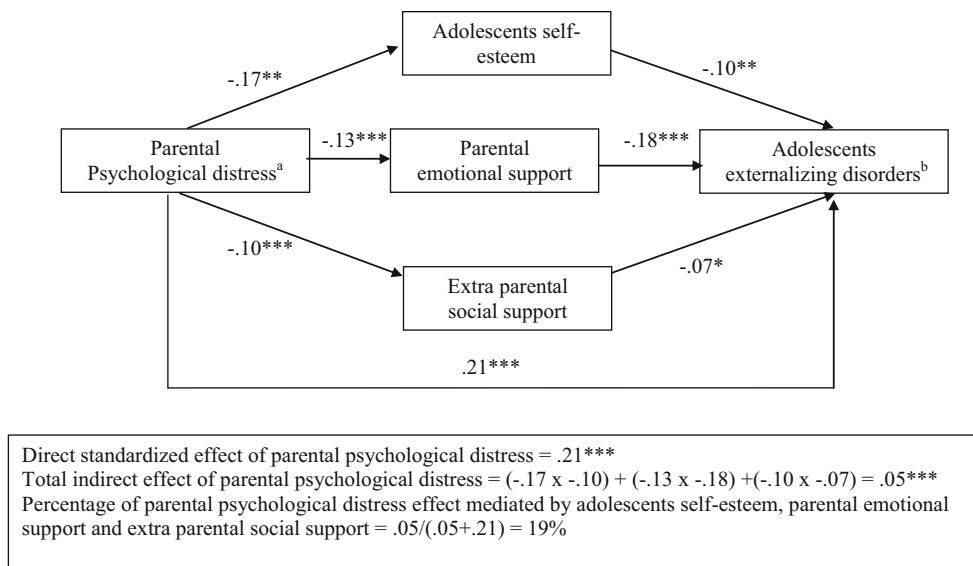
Adolescents self-esteem

-.17**

-.10**

Parental Psychological distress$^{a}$

-.13***

Parental emotional support

-.18***

Adolescents externalizing disorders$^{b}$

-.10***

Extra parental social support

-.07*

.21***

Direct standardized effect of parental psychological distress = .21***
Total indirect effect of parental psychological distress = (-.17 x -.10) + (-.13 x -.18) +(-.10 x -.07) = .05***
Percentage of parental psychological distress effect mediated by adolescents self-esteem, parental emotional support and extra parental social support = .05/(.05+.21) = 19%